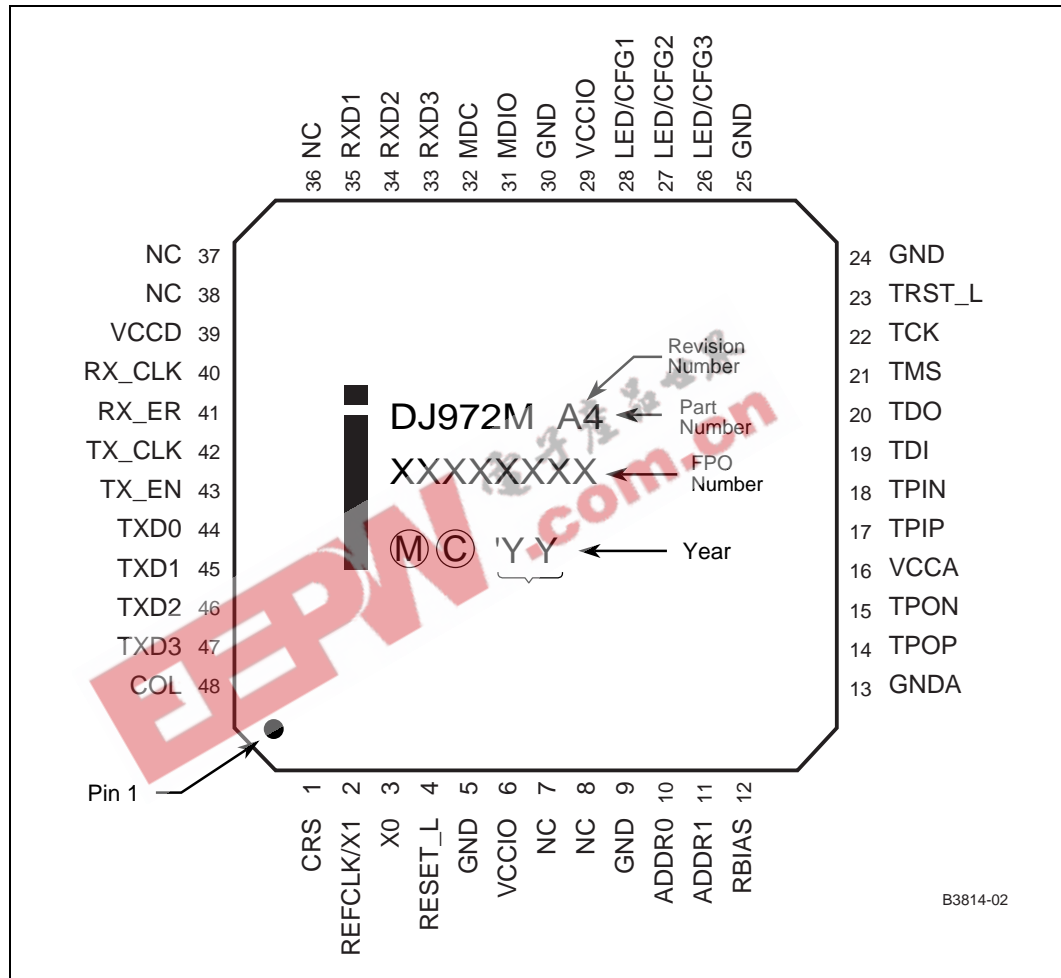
36 NC
35 RXD1
34 RXD2
33 RXD3
32 MDC
31 MDIO
30 GND
29 VCCIO
28 LED/CFG1
27 LED/CFG2
26 LED/CFG3
25 GND

NC 37
NC 38
VCCD 39
RX_CLK 40
RX_ER 41
TX_CLK 42
TX_EN 43
TXD0 44
TXD1 45
TXD2 46
TXD3 47
COL 48

i

DJ972M A4
XXXXXXXX
Ⓜ© 'Y Y

Revision Number
Part Number
FPO Number
Year

24 GND
23 TRST_L
22 TCK
21 TMS
20 TDO
19 TDI
18 TPIN
17 TPIP
16 VCCA
15 TPON
14 TPOP
13 GNDA

Pin 1

1 CRS
2 REFCLK/X1
3 X0
4 RESET_L
5 GND
6 VCCIO
7 NC
8 NC
9 GND
10 ADDR0
11 ADDR1
12 RBIAS

B3814-02

EEPW.com.cn